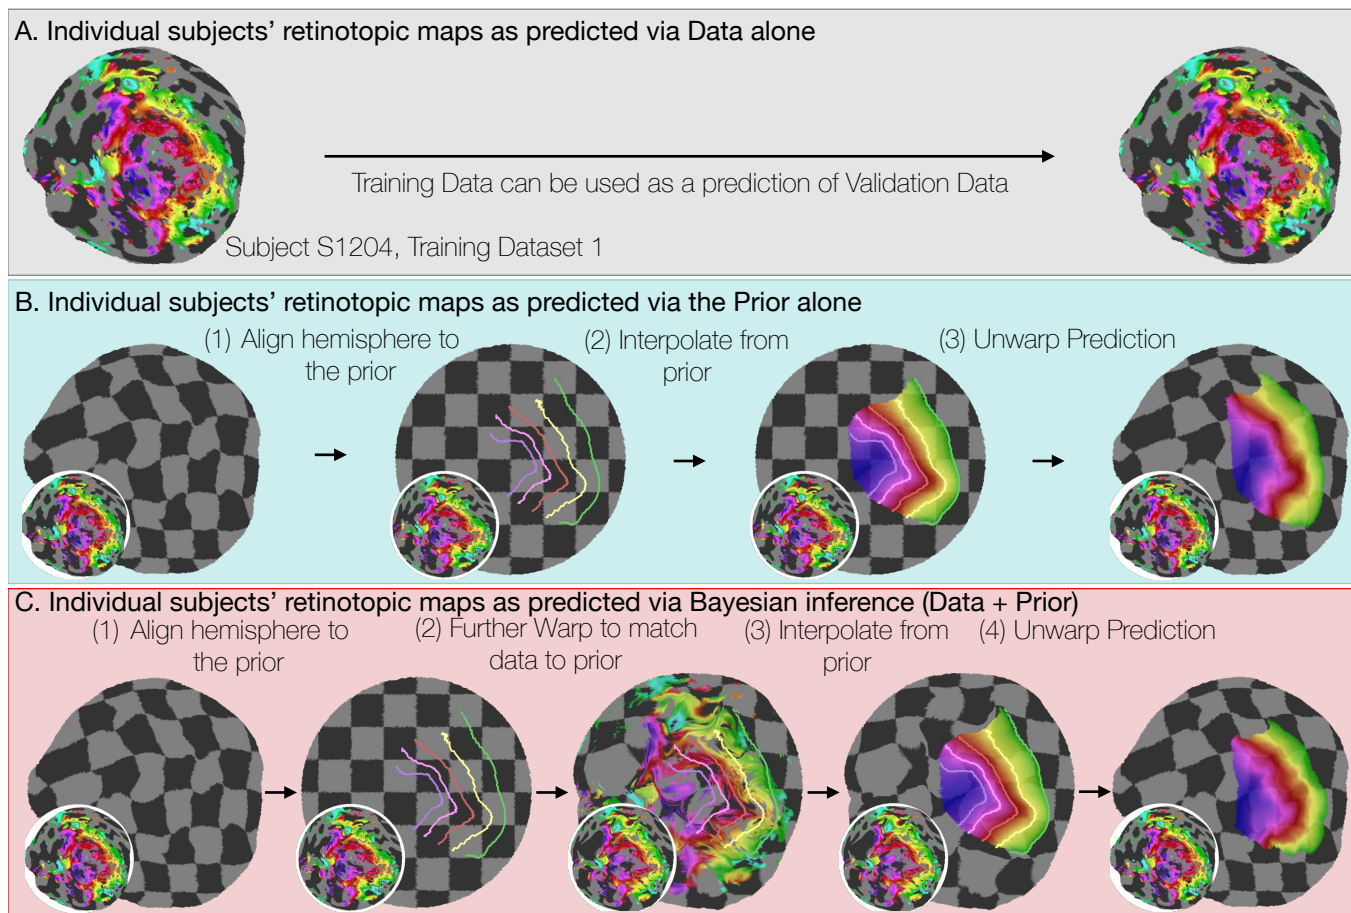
A. Individual subjects' retinotopic maps as predicted via Data alone

Training Data can be used as a prediction of Validation Data

Subject S1204, Training Dataset 1

B. Individual subjects' retinotopic maps as predicted via the Prior alone

(1) Align hemisphere to the prior

(2) Interpolate from prior

(3) Unwarp Prediction

C. Individual subjects' retinotopic maps as predicted via Bayesian inference (Data + Prior)

(1) Align hemisphere to the prior

(2) Further Warp to match data to prior

(3) Interpolate from prior

(4) Unwarp Prediction